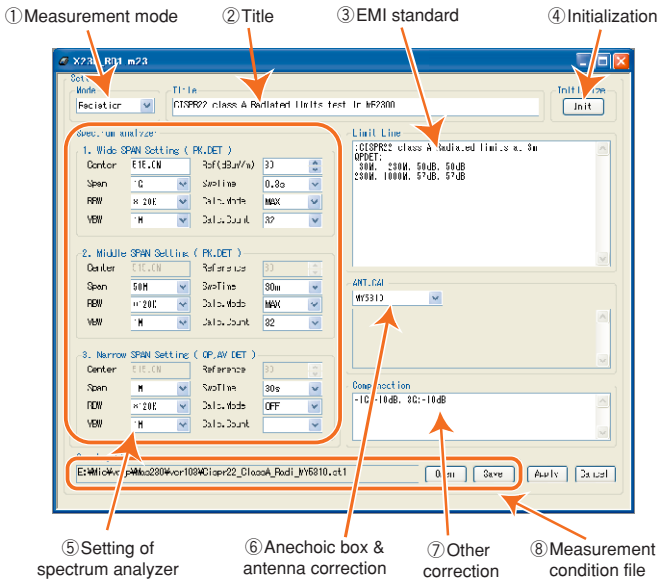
①Measurement mode
②Title
③EMI standard
④Initialization

X23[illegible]_R01 m23

Setup
Mode
Radiation
Title
CISPR22 class A Radiated limits test in MS2800
Initialize
Init

Spectrum analyzer
1. Wide SPAN Setting ( PK.DET )
Center 515.0N
Ref(dBuV/m) 80
Span 1G
SweTime 0.8s
RBW 8.20K
Calc.Mode MAX
VBW 1M
Calc.Count 32

2. Middle SPAN Setting ( PK.DET )
Center 515.0N
Reference 80
Span 50M
SweTime 30m
RBW 8.20K
Calc.Mode MAX
VBW 1M
Calc.Count 32

3. Narrow SPAN Setting ( QP,AV DET )
Center 515.0N
Reference 80
Span 1M
SweTime 30s
RBW 8.20K
Calc.Mode OFF
VBW 1M
Calc.Count

Limit Line
;CISPR22 class A Radiated limits at 3m
QPDET;
30M, 230M, 50dB, 50dB
230M, 1000M, 57dB, 57dB

ANT.CAL
MY5310

Compensation
-1G:-10dB, 3G:-10dB

E:¥Mic¥vcr¥Ma2800¥vcr108¥Cispr22_ClassA_Radi_MY5310.ct1
Open
Save
Apply
Cancel

⑤Setting of spectrum analyzer
⑥Anechoic box & antenna correction
⑦Other correction
⑧Measurement condition file